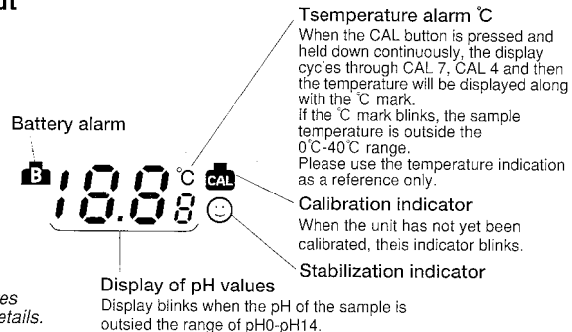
ut

Tsemperature alarm ℃

When the CAL button is pressed and held down continuously, the display cyc'es through CAL 7, CAL 4 and then the temperature will be displayed along with the ℃ mark.

If the ℃ mark blinks, the sample temperature is outside the 0℃-40℃ range.

Please use the temperature indication as a reference only.

Battery alarm

B

18.8 ℃ 8 CAL

Calibration indicator

When the unit has not yet been calibrated, theis indicator blinks.

Stabilization indicator

Display of pH values

Display blinks when the pH of the sample is outsied the range of pH0-pH14.

es
etails.